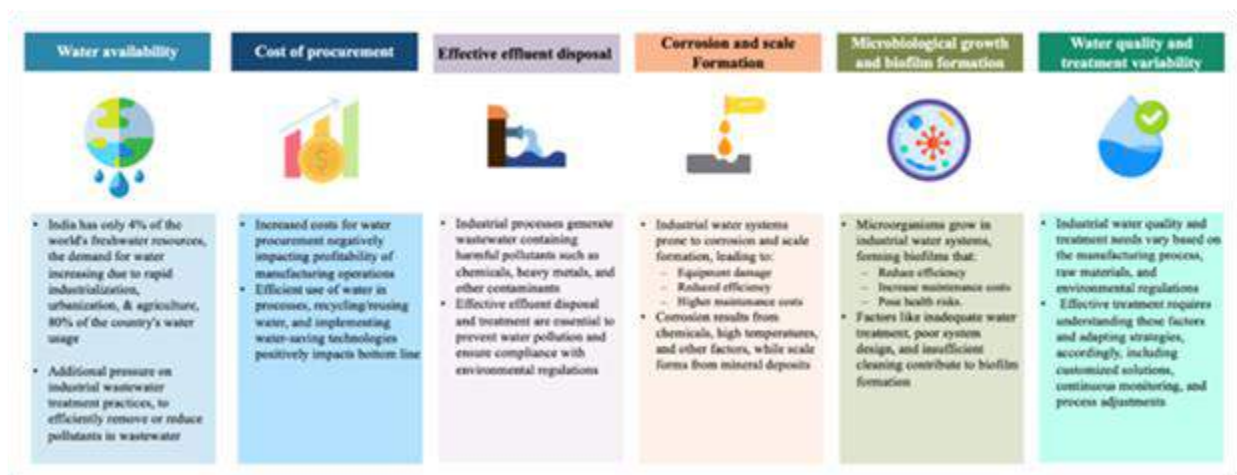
Water availability

Cost of procurement

Effective effluent disposal

Corrosion and scale Formation

Microbiological growth and biofilm formation

Water quality and treatment variability

- India has only 4% of the world's freshwater resources, the demand for water increasing due to rapid industrialization, urbanization, & agriculture, 80% of the country's water usage
- Additional pressure on industrial wastewater treatment practices, to efficiently remove or reduce pollutants in wastewater

- Increased costs for water procurement negatively impacting profitability of manufacturing operations
- Efficient use of water in processes, recycling/reusing water, and implementing water-saving technologies positively impacts bottom line

- Industrial processes generate wastewater containing harmful pollutants such as chemicals, heavy metals, and other contaminants
- Effective effluent disposal and treatment are essential to prevent water pollution and ensure compliance with environmental regulations

- Industrial water systems prone to corrosion and scale formation, leading to:
  - Equipment damage
  - Reduced efficiency
  - Higher maintenance costs
- Corrosion results from chemicals, high temperatures, and other factors, while scale forms from mineral deposits

- Microorganisms grow in industrial water systems, forming biofilms that:
  - Reduce efficiency
  - Increase maintenance costs
  - Pose health risks.
- Factors like inadequate water treatment, poor system design, and insufficient cleaning contribute to biofilm formation

- Industrial water quality and treatment needs vary based on the manufacturing process, raw materials, and environmental regulations
- Effective treatment requires understanding these factors and adapting strategies, accordingly, including customized solutions, continuous monitoring, and process adjustments